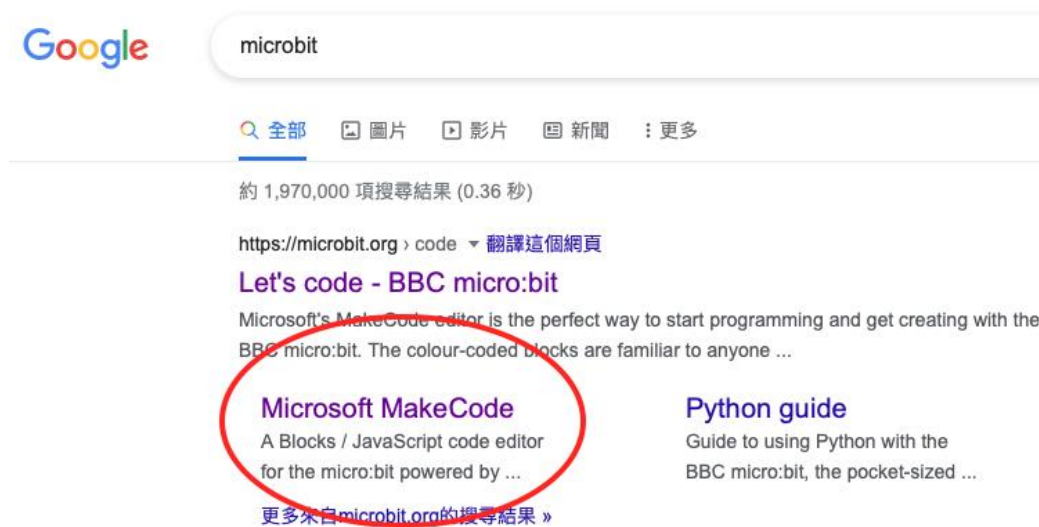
Google

microbit

全部 圖片 影片 新聞 更多

約 1,970,000 項搜尋結果 (0.36 秒)

https://microbit.org › code ▾ 翻譯這個網頁

Let's code - BBC micro:bit

Microsoft's MakeCode editor is the perfect way to start programming and get creating with the BBC micro:bit. The colour-coded blocks are familiar to anyone ...

Microsoft MakeCode
A Blocks / JavaScript code editor for the micro:bit powered by ...

Python guide
Guide to using Python with the BBC micro:bit, the pocket-sized ...

更多來自microbit.org的搜尋結果 »